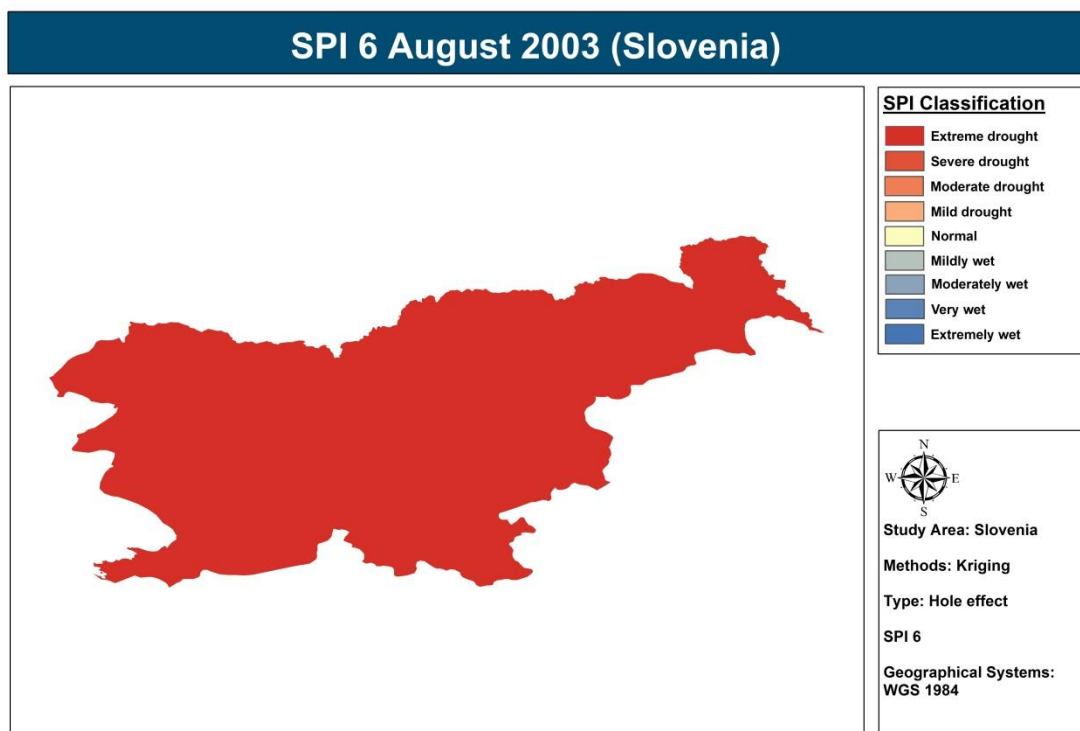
SPI 6 August 2003 (Slovenia)

SPI Classification

Extreme drought
Severe drought
Moderate drought
Mild drought
Normal
Mildly wet
Moderately wet
Very wet
Extremely wet

N
W
E
S

Study Area: Slovenia

Methods: Kriging

Type: Hole effect

SPI 6

Geographical Systems: WGS 1984